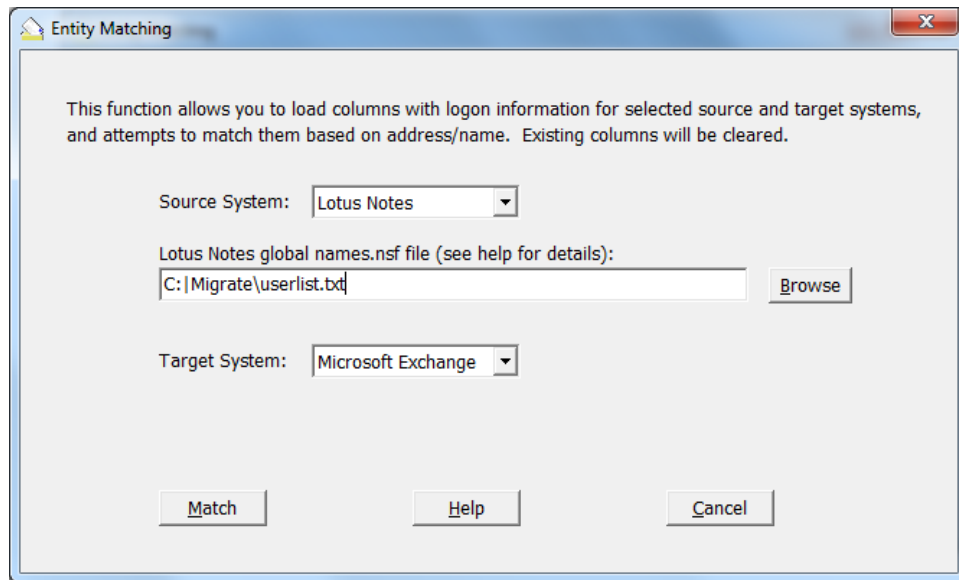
Entity Matching

This function allows you to load columns with logon information for selected source and target systems, and attempts to match them based on address/name. Existing columns will be cleared.

Source System: Lotus Notes

Lotus Notes global names.nsf file (see help for details):

C:|Migrate\userlist.txt

Browse

Target System: Microsoft Exchange

Match

Help

Cancel